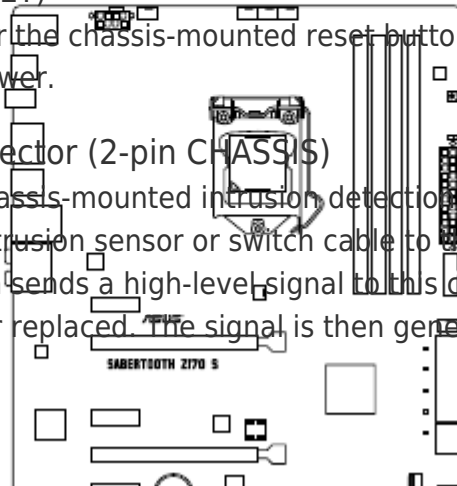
r the chassis-mounted reset butto
wer.

ector (2-pin CHASSIS)
assis-mounted intrusion detection
rusion sensor or switch cable to
sends a high-level signal to this c
r replaced. The signal is then gene

SABERTOOTH Z170 S